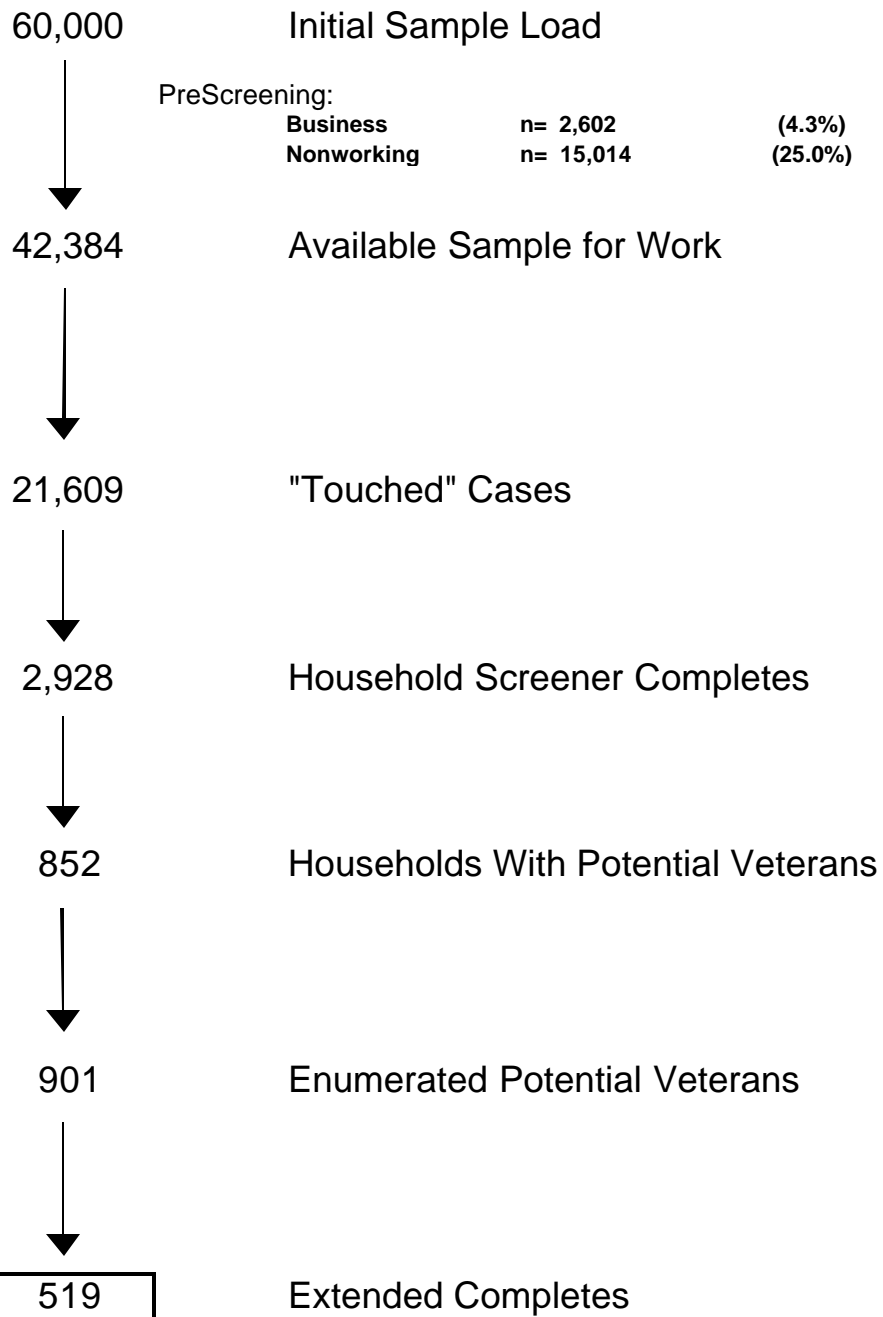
60,000 Initial Sample Load

PreScreening:

| | | |
|---|---|---|
| Business | n= 2,602 | (4.3%) |
| Nonworking | n= 15,014 | (25.0%) |

42,384 Available Sample for Work

21,609 "Touched" Cases

2,928 Household Screener Completes

852 Households With Potential Veterans

901 Enumerated Potential Veterans

519 Extended Completes